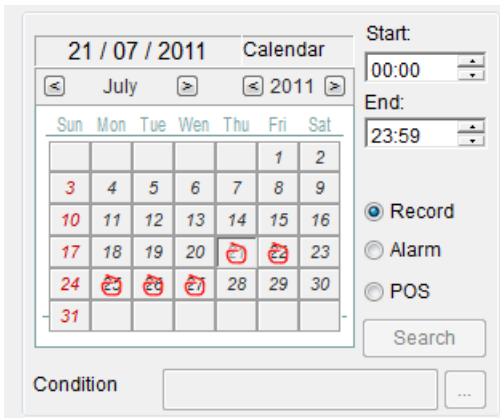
21 / 07 / 2011 Calendar

< July > < 2011 >

| Sun | Mon | Tue | Wen | Thu | Fri | Sat |
|---|---|---|---|---|---|---|
| | | | | | 1 | 2 |
| 3 | 4 | 5 | 6 | 7 | 8 | 9 |
| 10 | 11 | 12 | 13 | 14 | 15 | 16 |
| 17 | 18 | 19 | 20 | 21 | 22 | 23 |
| 24 | 25 | 26 | 27 | 28 | 29 | 30 |
| 31 | | | | | | |

Start:
00:00
End:
23:59

Record
Alarm
POS

Search

Condition
...